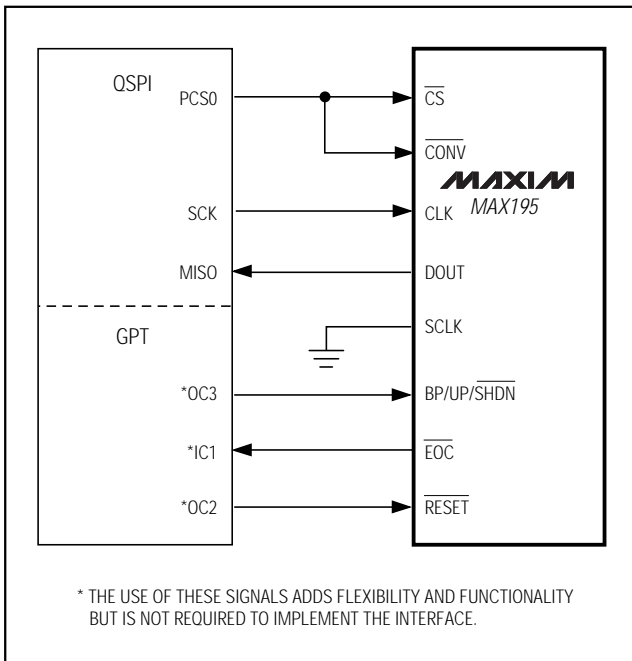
QSPI

PCS0

SCK

MISO

GPT

*OC3

*IC1

*OC2

$\overline{CS}$

$\overline{CONV}$

MAXIM

MAX195

CLK

DOUT

SCLK

BP/UP/$\overline{SHDN}$

$\overline{EOC}$

$\overline{RESET}$

* THE USE OF THESE SIGNALS ADDS FLEXIBILITY AND FUNCTIONALITY BUT IS NOT REQUIRED TO IMPLEMENT THE INTERFACE.